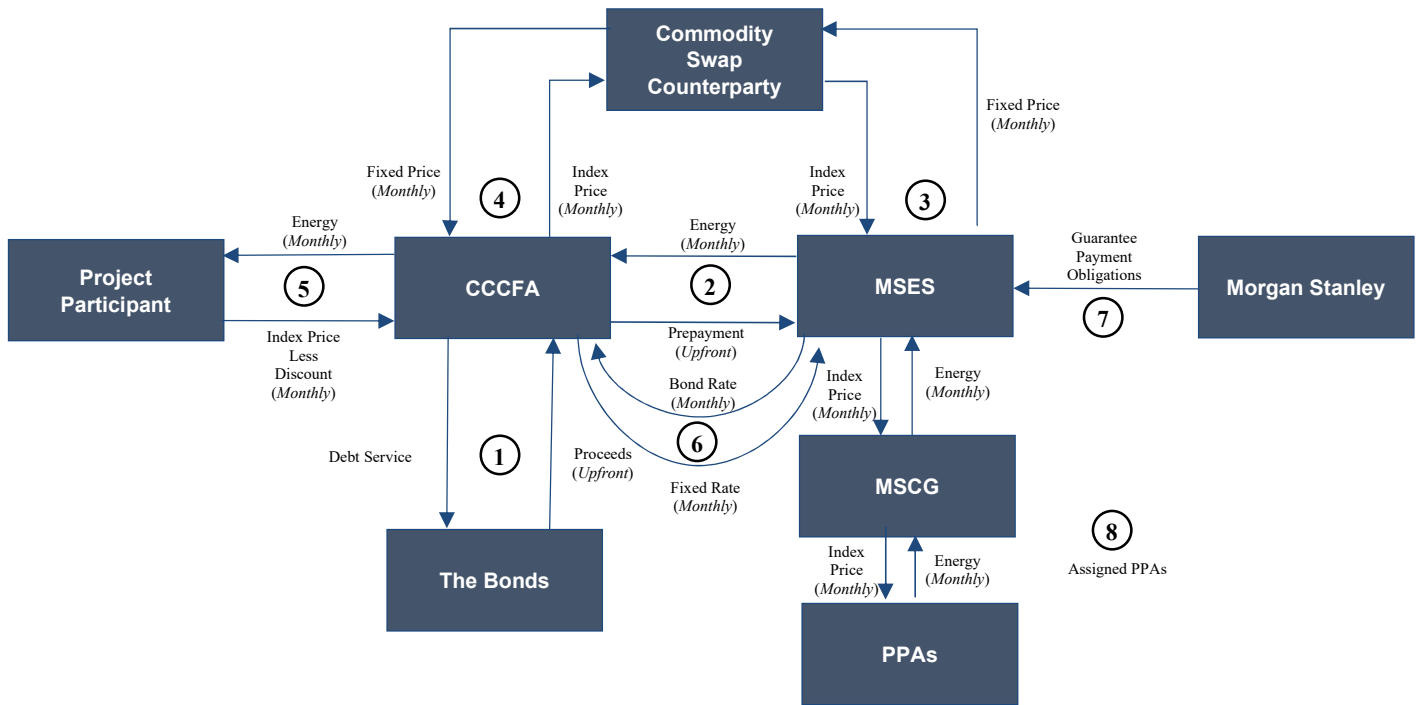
Commodity Swap Counterparty

Fixed Price (*Monthly*)

Fixed Price (*Monthly*)

Index Price (*Monthly*)

Index Price (*Monthly*)

4

3

Energy (*Monthly*)

Energy (*Monthly*)

Guarantee Payment Obligations

Project Participant

5

CCCFA

2

MSES

Morgan Stanley

7

Index Price Less Discount (*Monthly*)

Prepayment (*Upfront*)

Bond Rate (*Monthly*)

Index Price (*Monthly*)

Energy (*Monthly*)

Debt Service

1

Proceeds (*Upfront*)

6

Fixed Rate (*Monthly*)

MSCG

8

Assigned PPAs

Index Price (*Monthly*)

Energy (*Monthly*)

The Bonds

PPAs